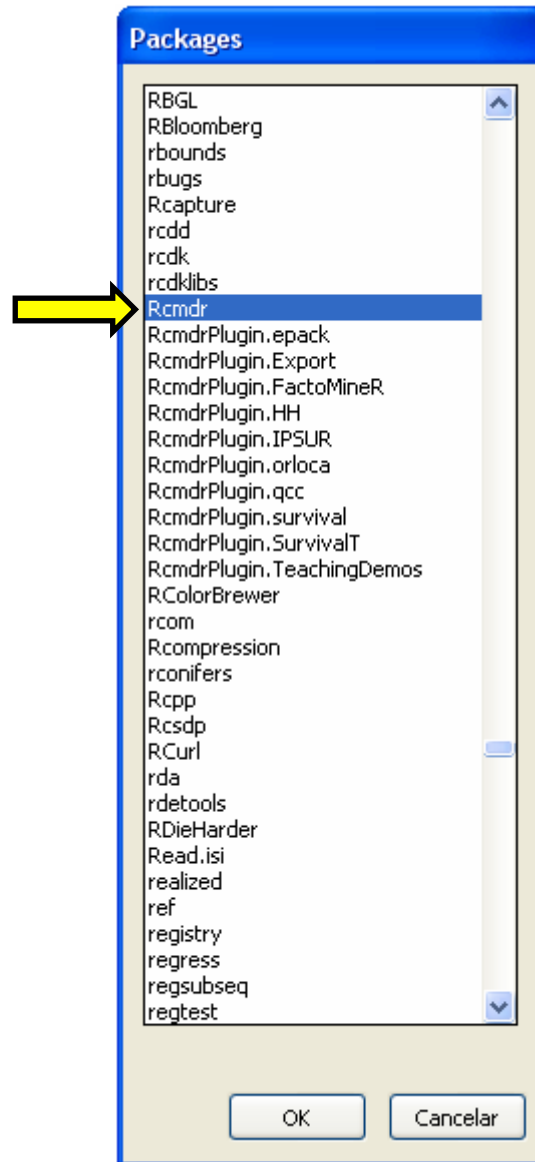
Packages

RBGL
RBloomberg
rbounds
rbugs
Rcapture
rcdd
rcdk
rcdklibs
Rcmdr
RcmdrPlugin.epack
RcmdrPlugin.Export
RcmdrPlugin.FactoMineR
RcmdrPlugin.HH
RcmdrPlugin.IPSUR
RcmdrPlugin.orloca
RcmdrPlugin.qcc
RcmdrPlugin.survival
RcmdrPlugin.SurvivalT
RcmdrPlugin.TeachingDemos
RColorBrewer
rcom
Rcompression
rconifers
Rcpp
Rcsdp
RCurl
rda
rdetools
RDieHarder
Read.isi
realized
ref
registry
regress
regsubseq
regtest

OK
Cancelar